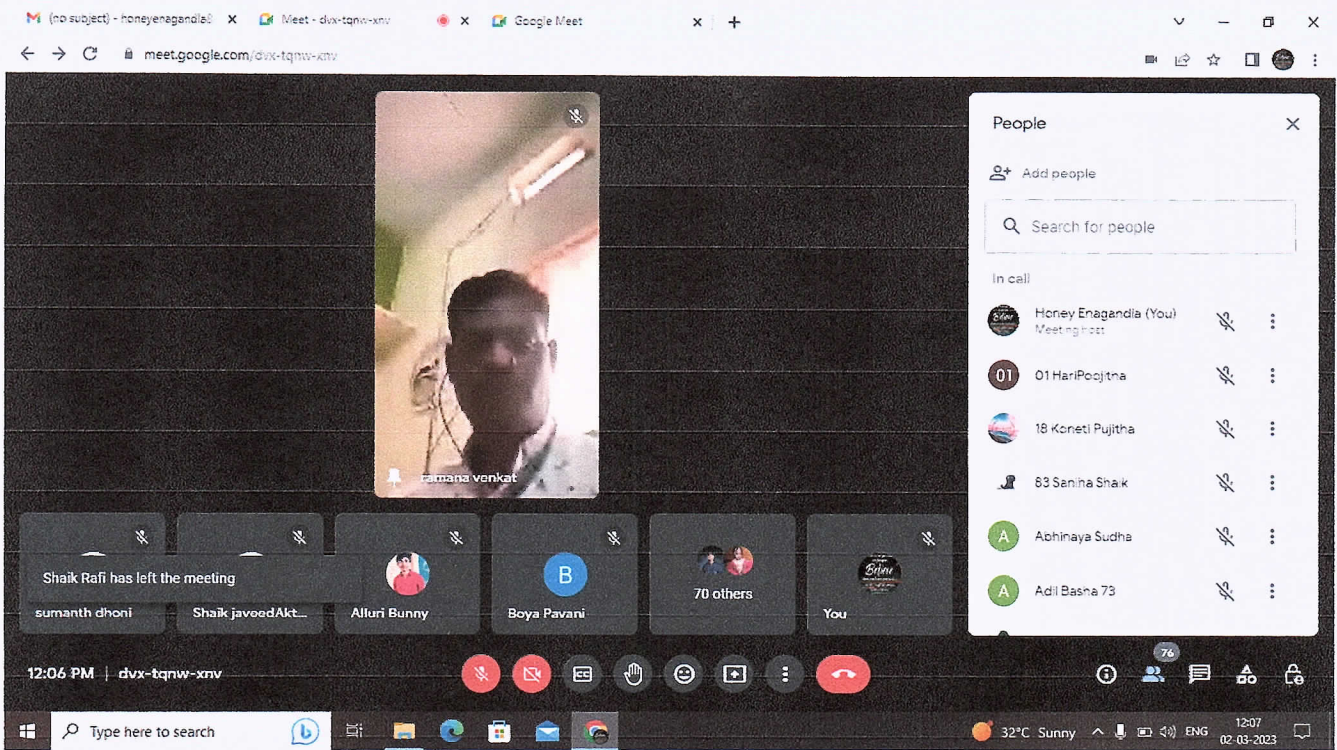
(no subject) - honeyenagandla@
Meet - dvx-tqnw-xnv
Google Meet
meet.google.com/dvx-tqnw-xnv

ramana venkat

People
Add people
Search for people
In call
Honey Enagandla (You)
Meeting host
01 HariPoojitha
18 Koneti Pujitha
83 Saniha Shaik
Abhinaya Sudha
Adil Basha 73

Shaik Rafi has left the meeting
sumanth dhoni
Shaik javeedAkt...
Alluri Bunny
B
Boya Pavani
70 others
You

12:06 PM | dvx-tqnw-xnv
76

Type here to search
32°C Sunny
ENG
12:07
02-03-2023